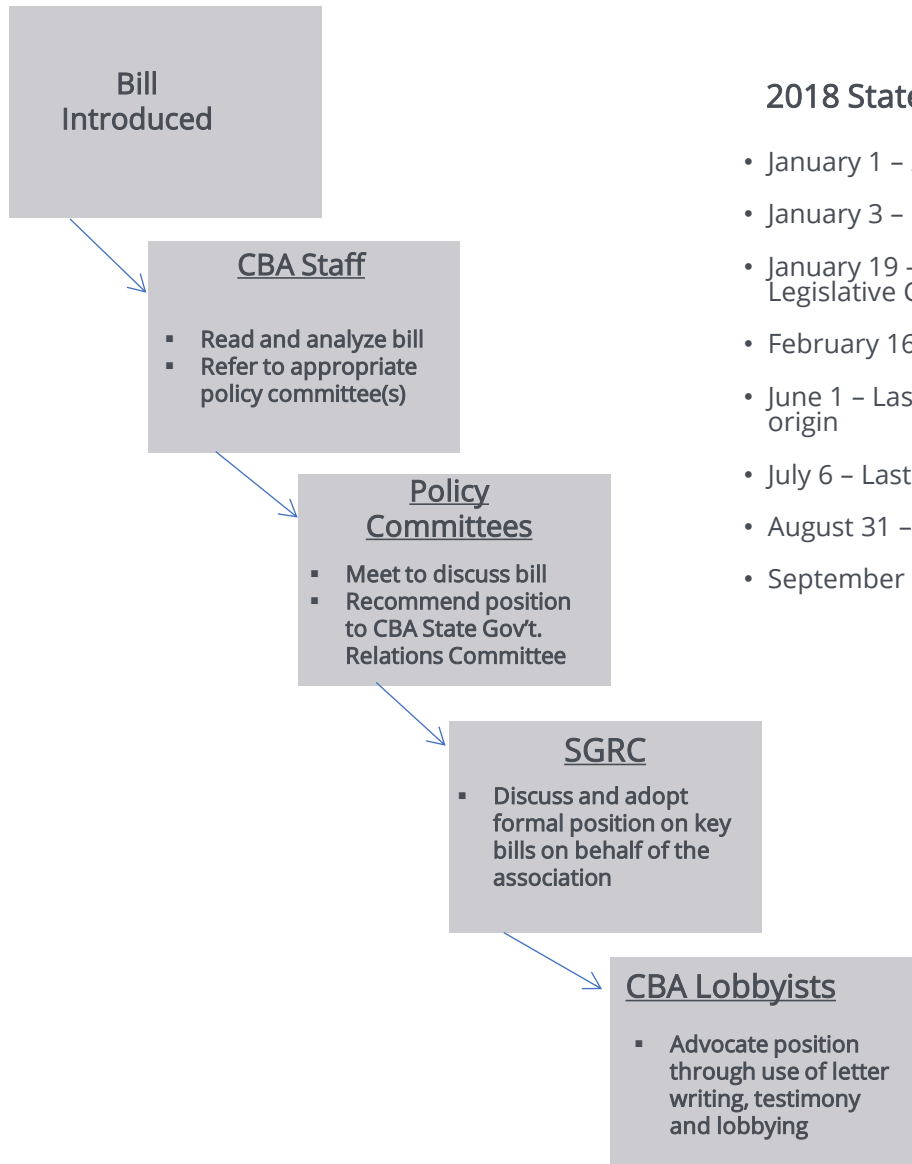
Bill Introduced

CBA Staff

- Read and analyze bill
- Refer to appropriate policy committee(s)

Policy Committees

- Meet to discuss bill
- Recommend position to CBA State Gov't. Relations Committee

SGRC

- Discuss and adopt formal position on key bills on behalf of the association

CBA Lobbyists

- Advocate position through use of letter writing, testimony and lobbying

2018 State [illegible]

- January 1 – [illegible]
- January 3 – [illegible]
- January 19 – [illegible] Legislative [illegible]
- February 16 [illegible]
- June 1 – Las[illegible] origin
- July 6 – Last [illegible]
- August 31 – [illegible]
- September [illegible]